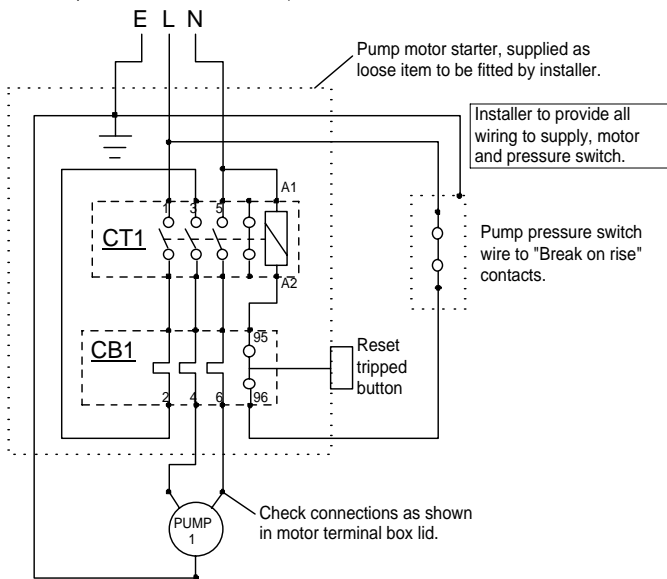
E L N

Pump motor starter, supplied as loose item to be fitted by installer.

Installer to provide all wiring to supply, motor and pressure switch.

1 3 5 A1

CT1

A2

Pump pressure switch wire to "Break on rise" contacts.

95

CB1

Reset tripped button

2 4 6 96

PUMP 1

Check connections as shown in motor terminal box lid.